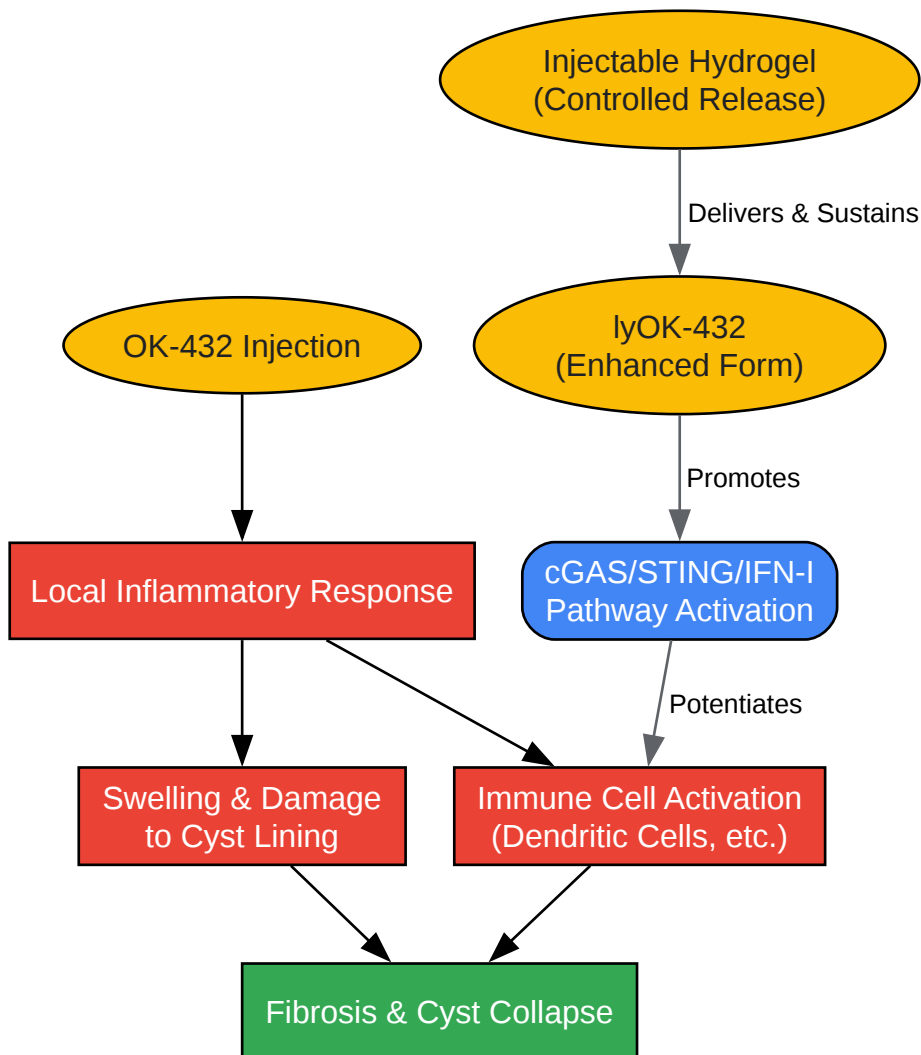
Injectable Hydrogel
(Controlled Release)

Delivers & Sustains

OK-432 Injection

lyOK-432
(Enhanced Form)

Promotes

Local Inflammatory Response

cGAS/STING/IFN-I
Pathway Activation

Potentiates

Swelling & Damage
to Cyst Lining

Immune Cell Activation
(Dendritic Cells, etc.)

Fibrosis & Cyst Collapse